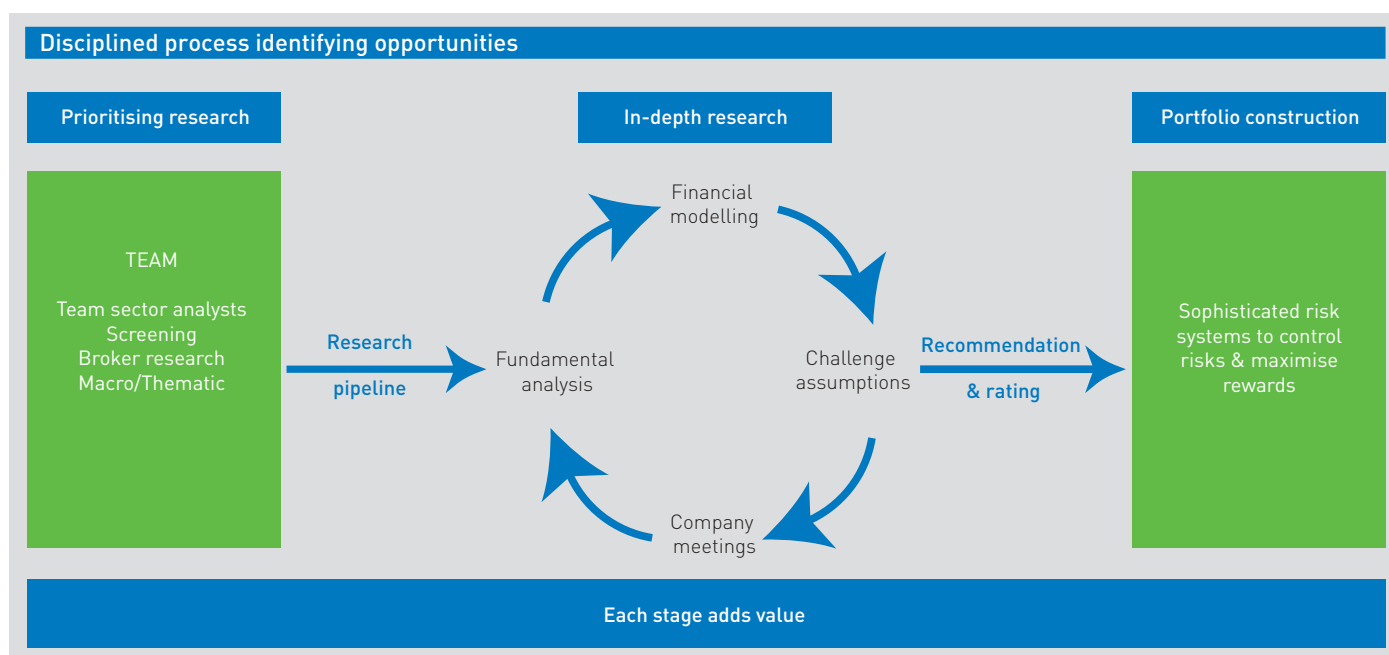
Disciplined process identifying opportunities

Prioritising research

In-depth research

Portfolio construction

TEAM

Team sector analysts
Screening
Broker research
Macro/Thematic

Research

pipeline

Financial modelling

Fundamental analysis

Challenge assumptions

Company meetings

Recommendation

& rating

Sophisticated risk systems to control risks & maximise rewards

Each stage adds value